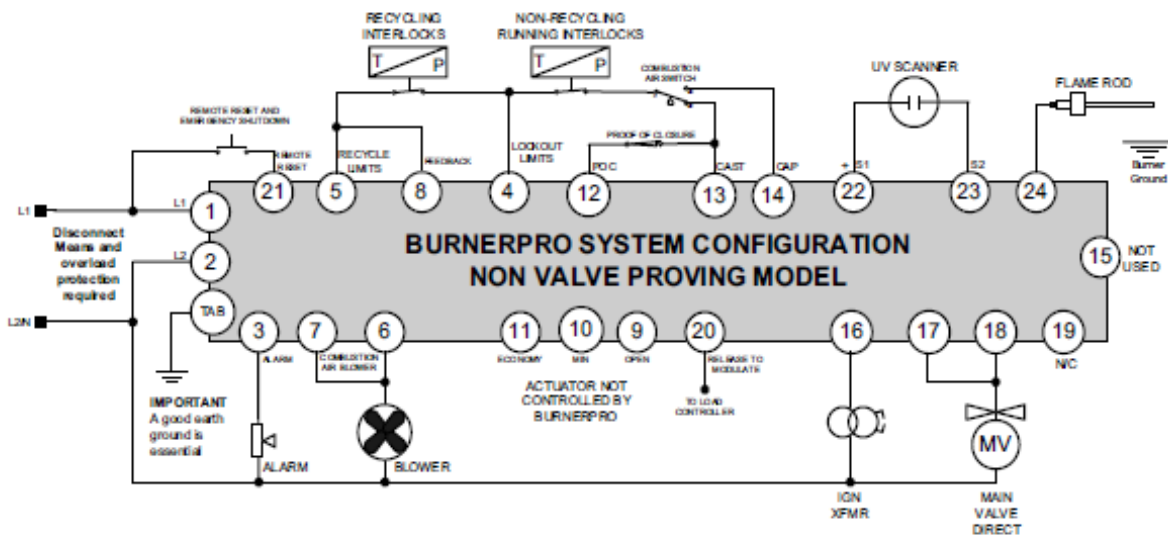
RECYCLING INTERLOCKS

T P

NON-RECYCLING RUNNING INTERLOCKS

T P

COMBUSTION AIR SWITCH

UV SCANNER

FLAME ROD

REMOTE RESET AND EMERGENCY SHUTDOWN

REMOTE RESET

RECYCLE LIMITS

FEEDBACK

LOCKOUT LIMITS

PROOF OF CLOSURE

POC

CAST

CAP

+ S1

S2

Burner Ground

21 5 8 4 12 13 14 22 23 24

L1

L1 1

L2 2

L2/N

TAB

Disconnect Means and overload protection required

BURNERPRO SYSTEM CONFIGURATION
NON VALVE PROVING MODEL

15 NOT USED

3 7 6 11 10 9 20 16 17 18 19

ALARM

COMBUSTION AIR BLOWER

ECONOMY

MIN

OPEN

RELEASE TO MODULATE

N/C

IMPORTANT
A good earth ground is essential

ACTUATOR NOT CONTROLLED BY BURNERPRO

TO LOAD CONTROLLER

ALARM

BLOWER

MV

IGN XFMR

MAIN VALVE DIRECT